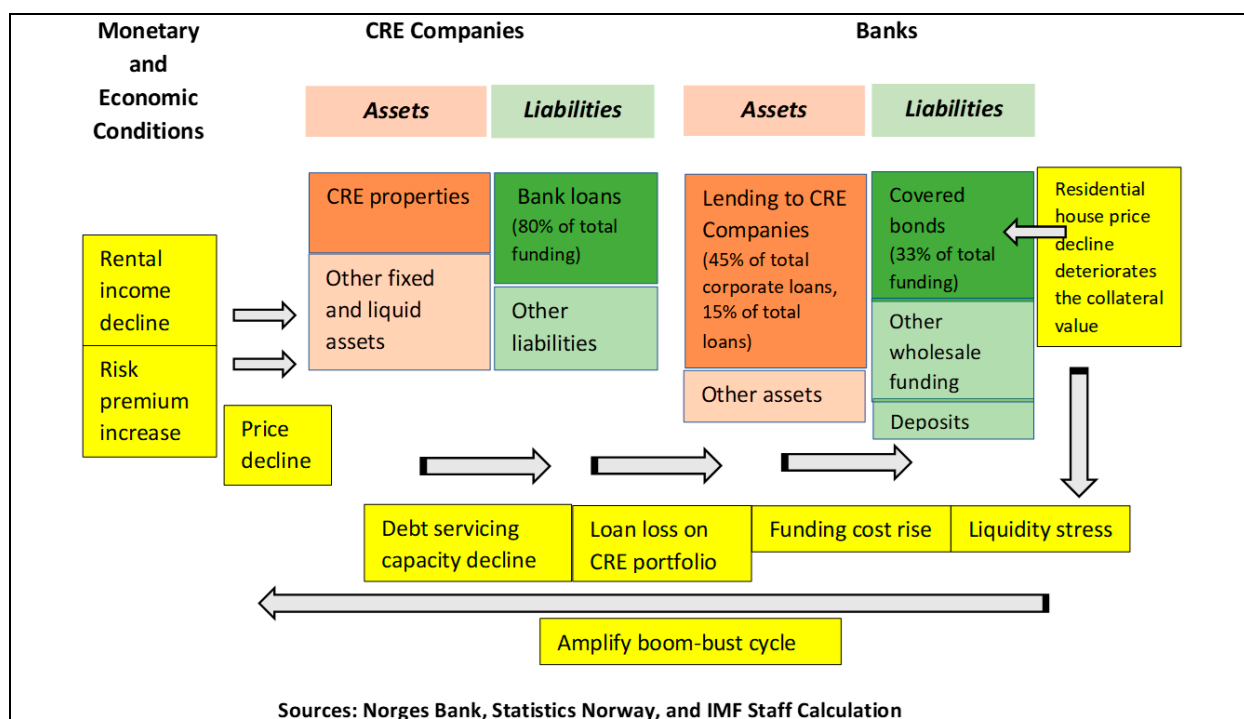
Monetary and Economic Conditions

CRE Companies

Banks

Assets

Liabilities

Assets

Liabilities

CRE properties

Bank loans (80% of total funding)

Lending to CRE Companies (45% of total corporate loans, 15% of total loans)

Covered bonds (33% of total funding)

Residential house price decline deteriorates the collateral value

Rental income decline

Risk premium increase

Other fixed and liquid assets

Other liabilities

Other wholesale funding

Other assets

Deposits

Price decline

Debt servicing capacity decline

Loan loss on CRE portfolio

Funding cost rise

Liquidity stress

Amplify boom-bust cycle

Sources: Norges Bank, Statistics Norway, and IMF Staff Calculation